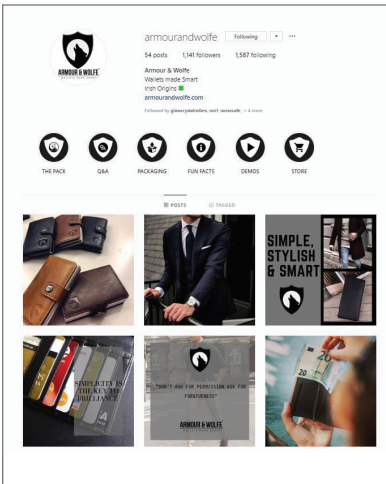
ARMOUR & WOLFE

armourandwolfe Following ▾ ···

54 posts 1,141 followers 1,587 following

Armour & Wolfe
Wallets made Smart
Irish Origins
armourandwolfe.com

Followed by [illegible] + 4 more

THE PACK Q&A PACKAGING FUN FACTS DEMOS STORE

POSTS TAGGED

SIMPLE, STYLISH & SMART

SIMPLICITY IS THE KEY TO BRILLIANCE

"DON'T ASK FOR PERMISSION ASK FOR FORGIVENESS"

ARMOUR & WOLFE

20